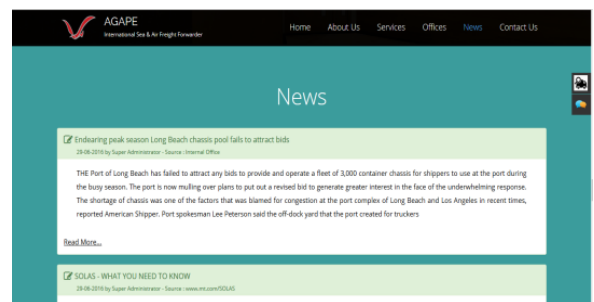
AGAPE
International Sea & Air Freight Forwarder

Home About Us Services Offices News Contact Us

News

Endearing peak season Long Beach chassis pool fails to attract bids
29-06-2016 by Super Administrator - Source : Internal Office

THE Port of Long Beach has failed to attract any bids to provide and operate a fleet of 3,000 container chassis for shippers to use at the port during the busy season. The port is now mulling over plans to put out a revised bid to generate greater interest in the face of the underwhelming response. The shortage of chassis was one of the factors that was blamed for congestion at the port complex of Long Beach and Los Angeles in recent times, reported American Shipper. Port spokesman Lee Peterson said the off-dock yard that the port created for truckers

Read More...

SOLAS - WHAT YOU NEED TO KNOW
29-06-2016 by Super Administrator - Source : www.imt.com/SOLAS